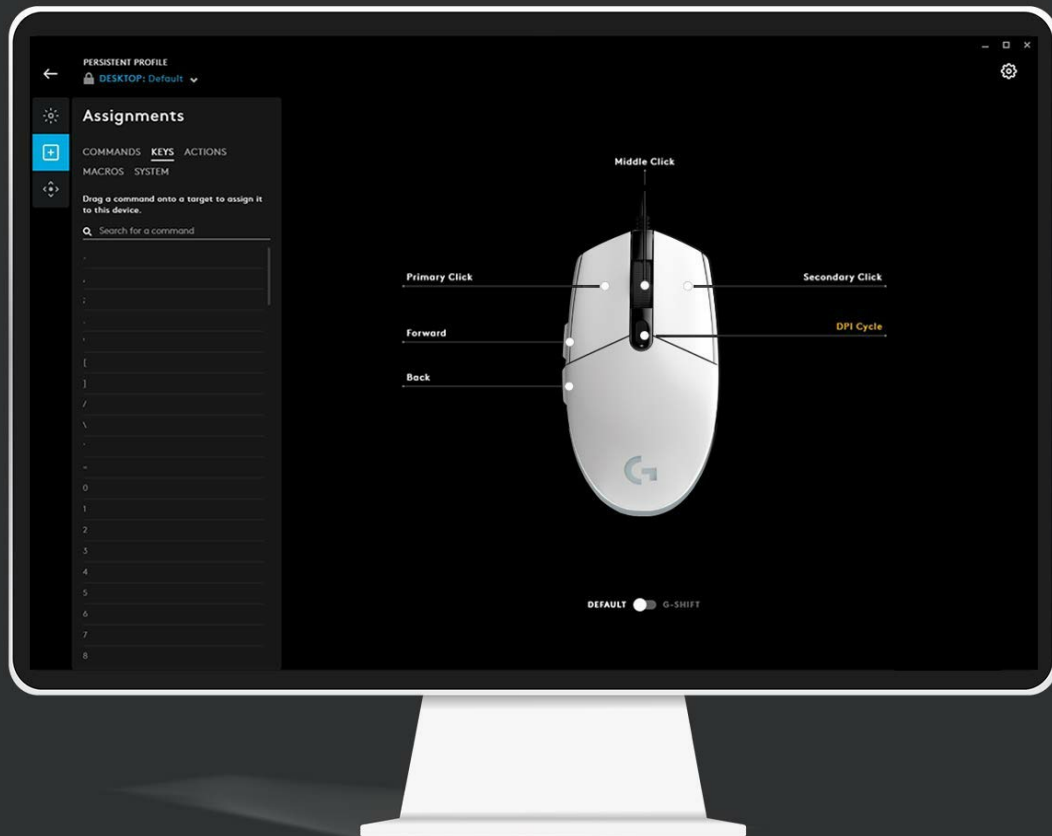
PERSISTENT PROFILE
DESKTOP: Default

Assignments

COMMANDS KEYS ACTIONS
MACROS SYSTEM

Drag a command onto a target to assign it to this device.

Search for a command

,
.
;
'
[
]
/
\
`
=
0
1
2
3
4
5
6
7
8

Middle Click

Primary Click

Secondary Click

Forward

DPI Cycle

Back

DEFAULT G-SHIFT